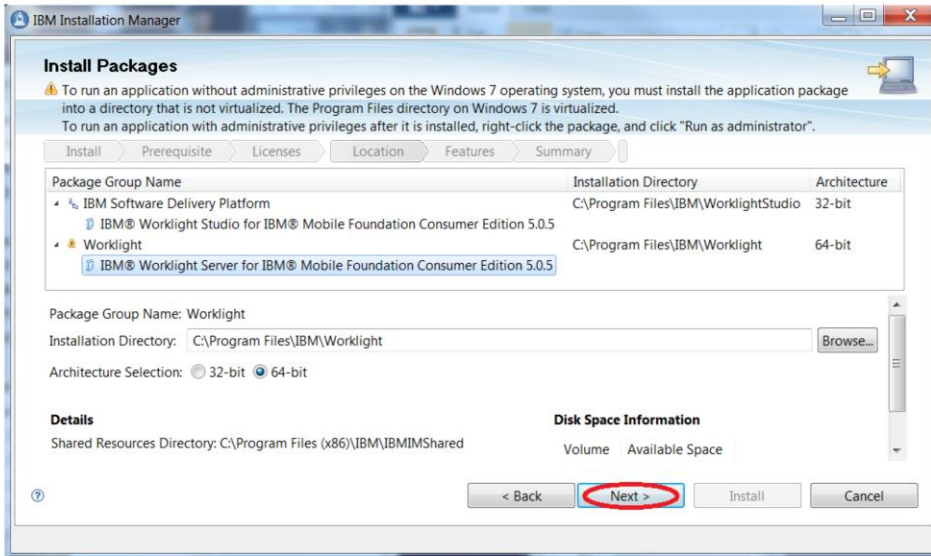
IBM Installation Manager

Install Packages

To run an application without administrative privileges on the Windows 7 operating system, you must install the application package into a directory that is not virtualized. The Program Files directory on Windows 7 is virtualized.
To run an application with administrative privileges after it is installed, right-click the package, and click "Run as administrator".

Install | Prerequisite | Licenses | Location | Features | Summary

| Package Group Name | Installation Directory | Architecture |
|---|---|---|
| IBM Software Delivery Platform | C:\Program Files\IBM\WorklightStudio | 32-bit |
| IBM® Worklight Studio for IBM® Mobile Foundation Consumer Edition 5.0.5 | | |
| Worklight | C:\Program Files\IBM\Worklight | 64-bit |
| IBM® Worklight Server for IBM® Mobile Foundation Consumer Edition 5.0.5 | | |

Package Group Name: Worklight
Installation Directory: C:\Program Files\IBM\Worklight
Browse...
Architecture Selection: 32-bit 64-bit

Details
Shared Resources Directory: C:\Program Files (x86)\IBM\IBMIMShared

Disk Space Information
Volume Available Space

< Back | Next > | Install | Cancel